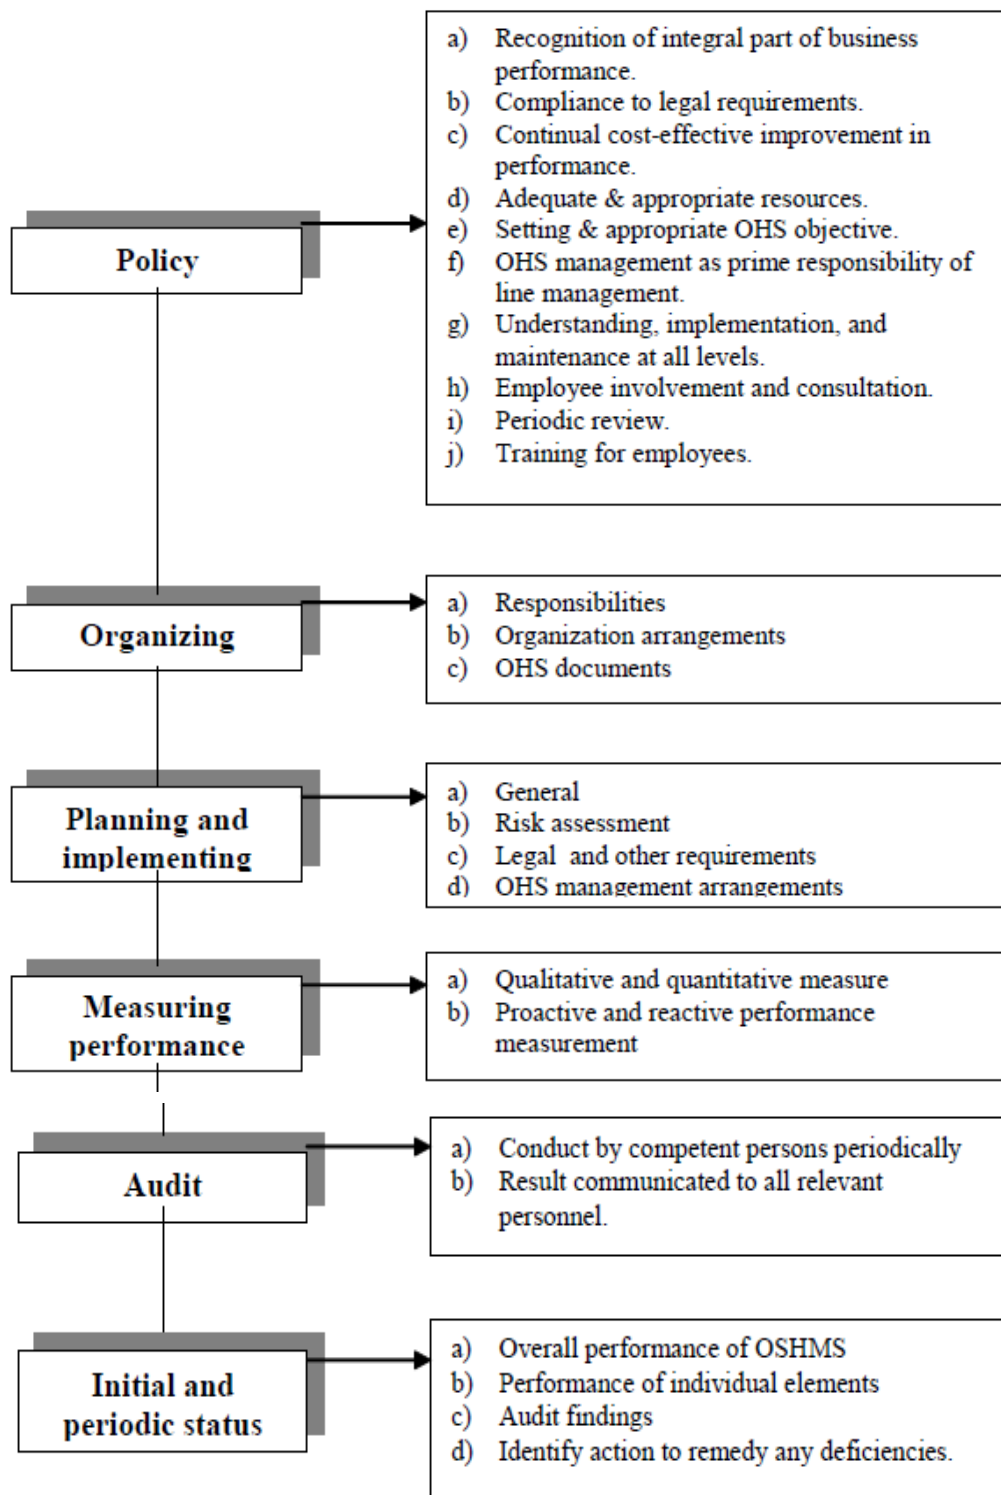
Policy

a) Recognition of integral part of business performance.
b) Compliance to legal requirements.
c) Continual cost-effective improvement in performance.
d) Adequate & appropriate resources.
e) Setting & appropriate OHS objective.
f) OHS management as prime responsibility of line management.
g) Understanding, implementation, and maintenance at all levels.
h) Employee involvement and consultation.
i) Periodic review.
j) Training for employees.

Organizing

a) Responsibilities
b) Organization arrangements
c) OHS documents

Planning and implementing

a) General
b) Risk assessment
c) Legal and other requirements
d) OHS management arrangements

Measuring performance

a) Qualitative and quantitative measure
b) Proactive and reactive performance measurement

Audit

a) Conduct by competent persons periodically
b) Result communicated to all relevant personnel.

Initial and periodic status

a) Overall performance of OSHMS
b) Performance of individual elements
c) Audit findings
d) Identify action to remedy any deficiencies.